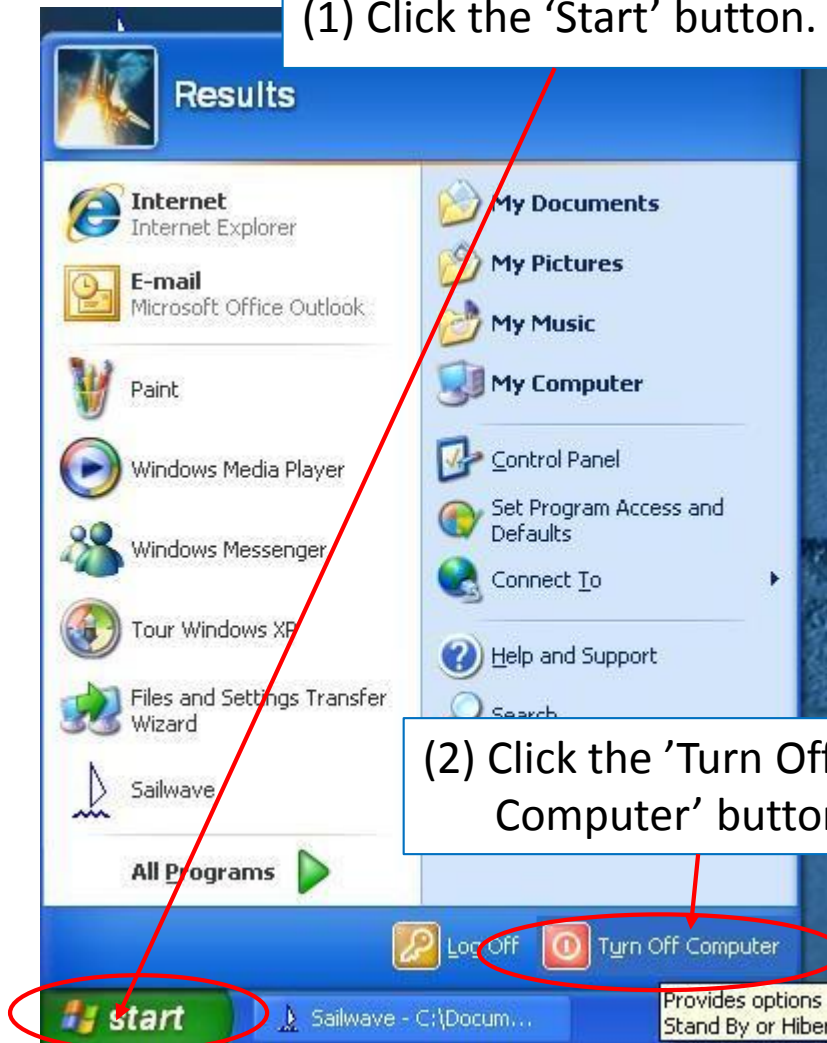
(1) Click the 'Start' button.

Results

Internet
Internet Explorer

E-mail
Microsoft Office Outlook

Paint

Windows Media Player

Windows Messenger

Tour Windows XP

Files and Settings Transfer Wizard

Sailwave

All Programs

My Documents

My Pictures

My Music

My Computer

Control Panel

Set Program Access and Defaults

Connect To

Help and Support

Search

(2) Click the 'Turn Of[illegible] Computer' butto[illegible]

Log Off

Turn Off Computer

Provides options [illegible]
Stand By or Hibe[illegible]

start

Sailwave - C:\Docum...